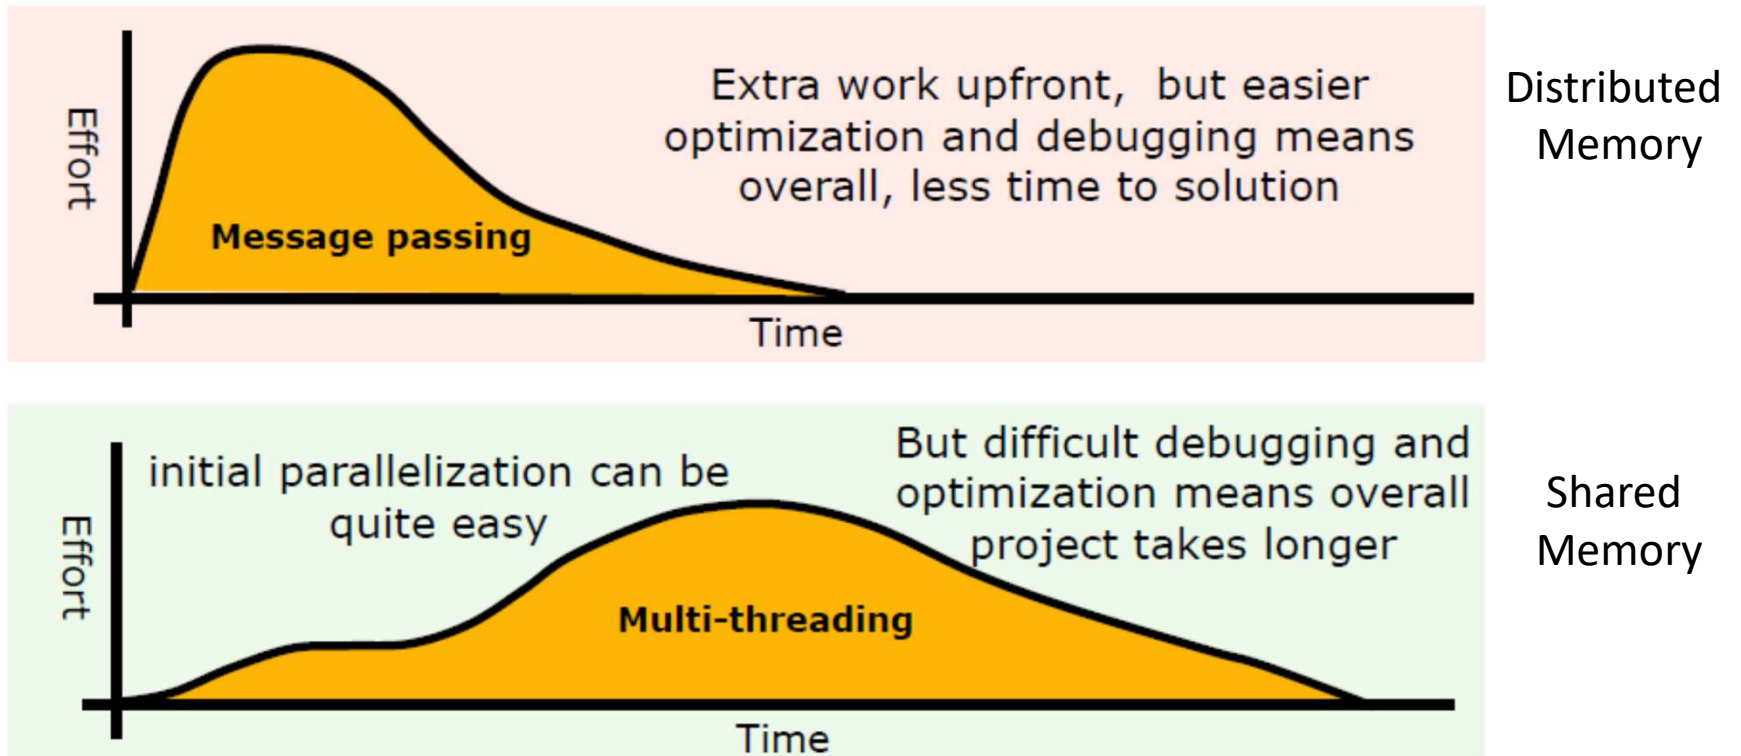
Effort

Message passing

Extra work upfront, but easier optimization and debugging means overall, less time to solution

Time

Distributed Memory

Effort

initial parallelization can be quite easy

Multi-threading

But difficult debugging and optimization means overall project takes longer

Time

Shared Memory